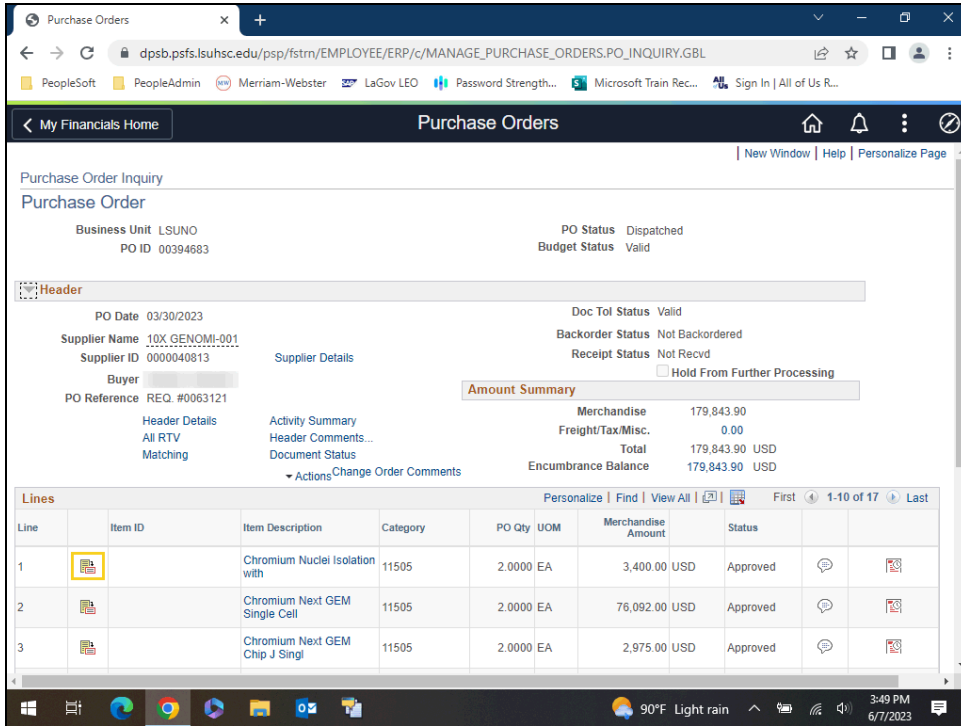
Purchase Orders

dpsb.psfs.lsuhsc.edu/psp/fstrn/EMPLOYEE/ERP/c/MANAGE_PURCHASE_ORDERS.PO_INQUIRY.GBL

PeopleSoft PeopleAdmin Merriam-Webster LaGov LEO Password Strength... Microsoft Train Rec... Sign In | All of Us R...

My Financials Home

Purchase Orders

New Window | Help | Personalize Page

Purchase Order Inquiry

Purchase Order

Business Unit LSUNO
PO ID 00394683

PO Status Dispatched
Budget Status Valid

Header

PO Date 03/30/2023
Supplier Name 10X GENOMI-001
Supplier ID 0000040813
Supplier Details
Buyer
PO Reference REQ. #0063121

Doc Tol Status Valid
Backorder Status Not Backordered
Receipt Status Not Recvd
Hold From Further Processing

Amount Summary

| | |
|---|---|
| Merchandise | 179,843.90 |
| Freight/Tax/Misc. | 0.00 |
| Total | 179,843.90 USD |
| Encumbrance Balance | 179,843.90 USD |

Header Details
All RTV
Matching

Activity Summary
Header Comments...
Document Status
Actions
Change Order Comments

Lines

Personalize | Find | View All | First 1-10 of 17 Last

| Line | | Item ID | Item Description | Category | PO Qty | UOM | Merchandise Amount | | Status | | |
|---|---|---|---|---|---|---|---|---|---|---|---|
| 1 | | | Chromium Nuclei Isolation with | 11505 | 2.0000 | EA | 3,400.00 | USD | Approved | | |
| 2 | | | Chromium Next GEM Single Cell | 11505 | 2.0000 | EA | 76,092.00 | USD | Approved | | |
| 3 | | | Chromium Next GEM Chip J Singl | 11505 | 2.0000 | EA | 2,975.00 | USD | Approved | | |

90°F Light rain
3:49 PM
6/7/2023